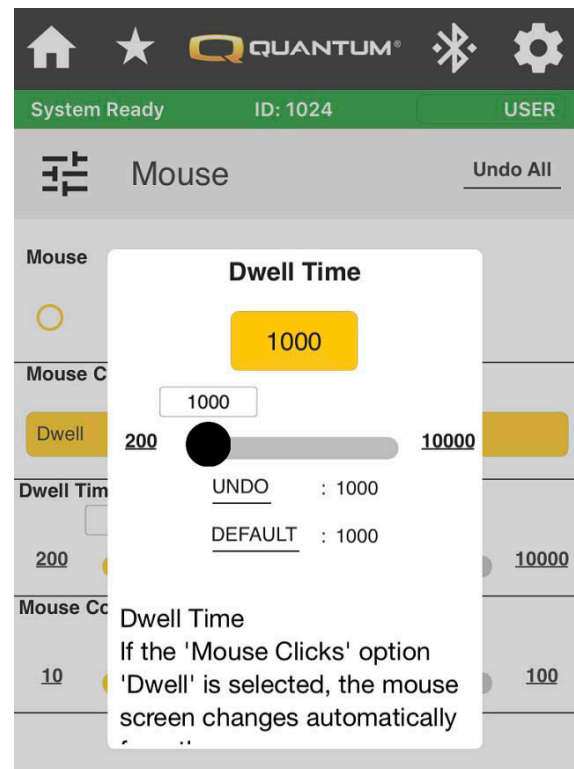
QUANTUM®

System Ready ID: 1024 USER

Mouse Undo All

Mouse

Mouse C

Dwell

Dwell Tim

200 10000

Mouse Co

10 100

Dwell Time

1000

1000

200 10000

UNDO : 1000

DEFAULT : 1000

Dwell Time
If the 'Mouse Clicks' option 'Dwell' is selected, the mouse screen changes automatically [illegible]